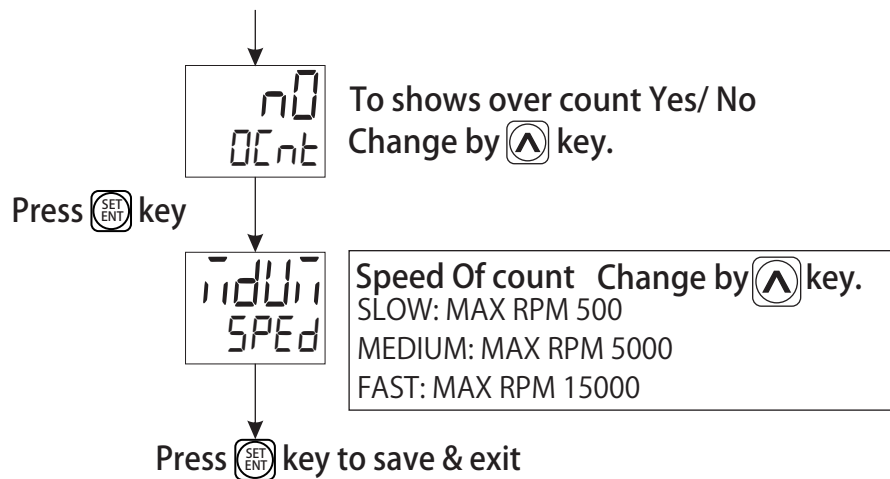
nO
OCnt

To shows over count Yes/ No
Change by ∧ key.

Press SET ENT key

MdUM
SPEd

Speed Of count Change by ∧ key.
SLOW: MAX RPM 500
MEDIUM: MAX RPM 5000
FAST: MAX RPM 15000

Press SET ENT key to save & exit